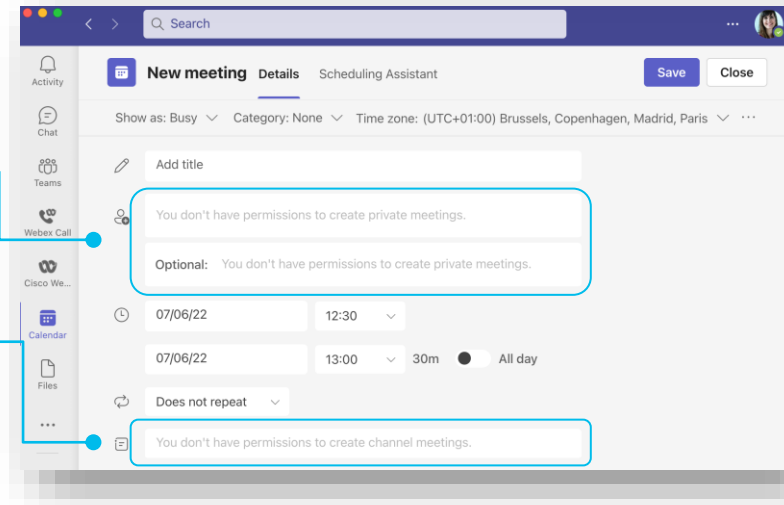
Search

...

Activity

Chat

Teams

Webex Call

Cisco We...

Calendar

Files

...

New meeting Details Scheduling Assistant

Save Close

Show as: Busy Category: None Time zone: (UTC+01:00) Brussels, Copenhagen, Madrid, Paris ...

Add title

You don't have permissions to create private meetings.

Optional: You don't have permissions to create private meetings.

07/06/22 12:30

07/06/22 13:00 30m All day

Does not repeat

You don't have permissions to create channel meetings.